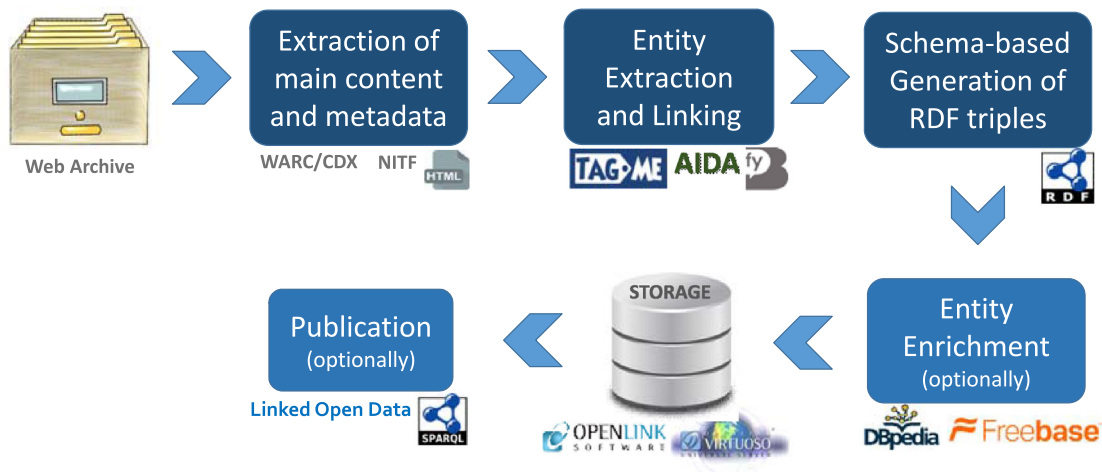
Web Archive

Extraction of main content and metadata

WARC/CDX NITF HTML

Entity Extraction and Linking

TAGME AIDA fy

Schema-based Generation of RDF triples

RDF

Entity Enrichment (optionally)

DBpedia Freebase

STORAGE

OPENLINK SOFTWARE VIRTUOSO

Publication (optionally)

Linked Open Data SPARQL